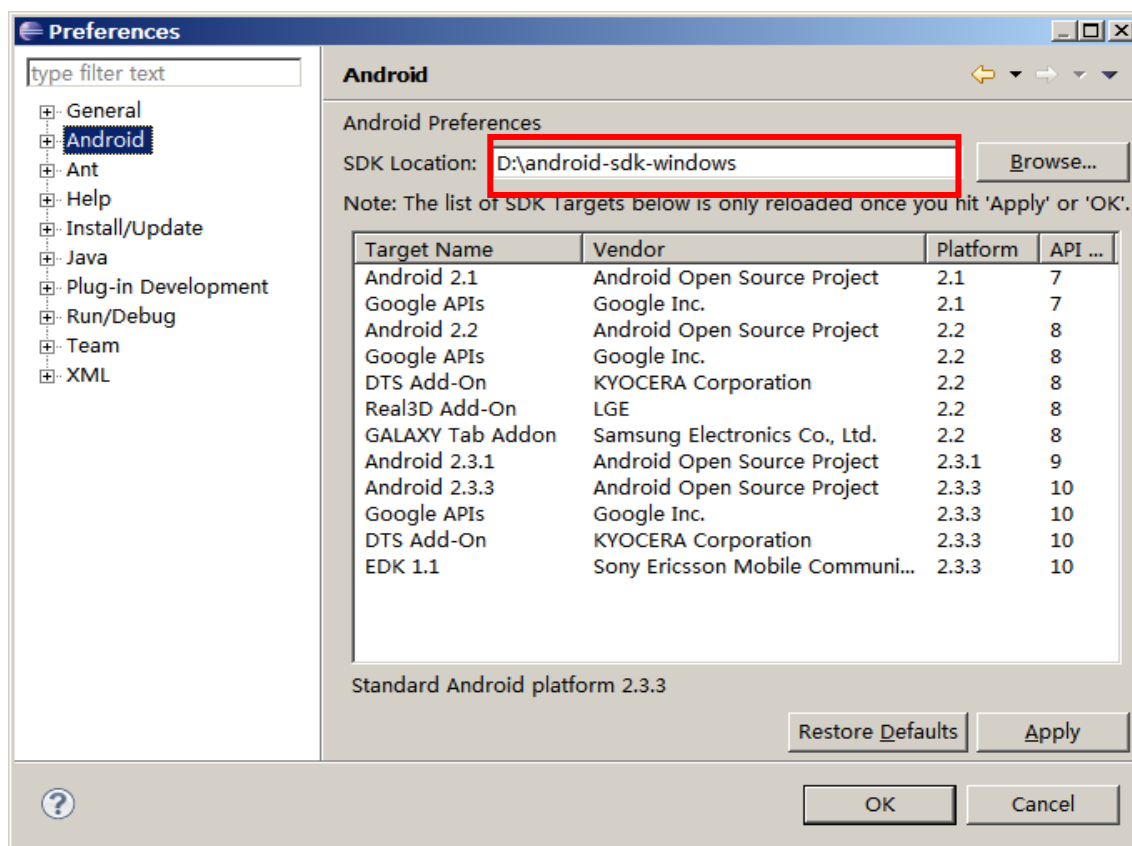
Preferences

type filter text

General
Android
Ant
Help
Install/Update
Java
Plug-in Development
Run/Debug
Team
XML

Android

Android Preferences

SDK Location: D:\android-sdk-windows Browse...

Note: The list of SDK Targets below is only reloaded once you hit 'Apply' or 'OK'.

| Target Name | Vendor | Platform | API ... |
|---|---|---|---|
| Android 2.1 | Android Open Source Project | 2.1 | 7 |
| Google APIs | Google Inc. | 2.1 | 7 |
| Android 2.2 | Android Open Source Project | 2.2 | 8 |
| Google APIs | Google Inc. | 2.2 | 8 |
| DTS Add-On | KYOCERA Corporation | 2.2 | 8 |
| Real3D Add-On | LGE | 2.2 | 8 |
| GALAXY Tab Addon | Samsung Electronics Co., Ltd. | 2.2 | 8 |
| Android 2.3.1 | Android Open Source Project | 2.3.1 | 9 |
| Android 2.3.3 | Android Open Source Project | 2.3.3 | 10 |
| Google APIs | Google Inc. | 2.3.3 | 10 |
| DTS Add-On | KYOCERA Corporation | 2.3.3 | 10 |
| EDK 1.1 | Sony Ericsson Mobile Communi... | 2.3.3 | 10 |

Standard Android platform 2.3.3

Restore Defaults Apply

OK Cancel